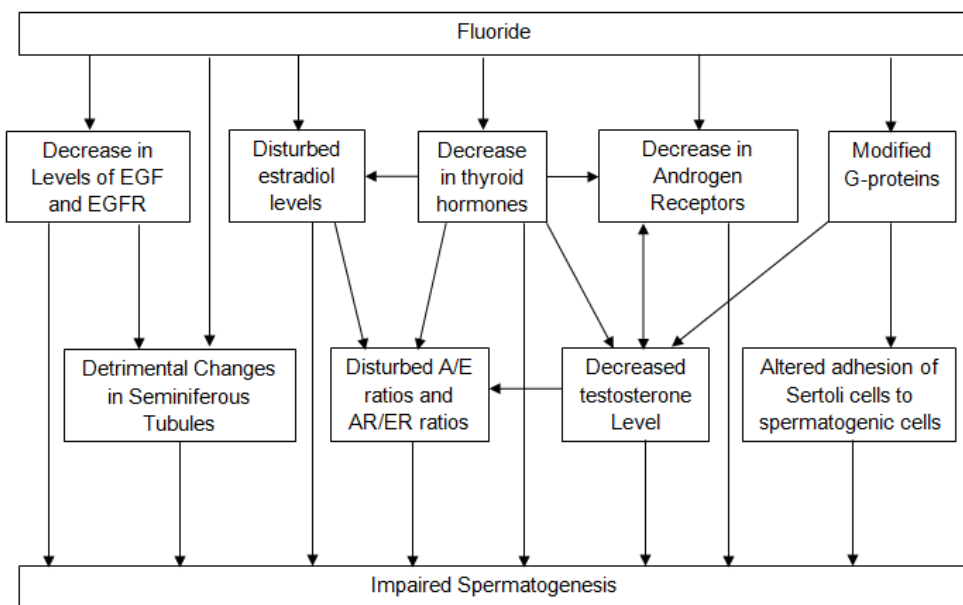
Fluoride

Decrease in Levels of EGF and EGFR

Disturbed estradiol levels

Decrease in thyroid hormones

Decrease in Androgen Receptors

Modified G-proteins

Detrimental Changes in Seminiferous Tubules

Disturbed A/E ratios and AR/ER ratios

Decreased testosterone Level

Altered adhesion of Sertoli cells to spermatogenic cells

Impaired Spermatogenesis